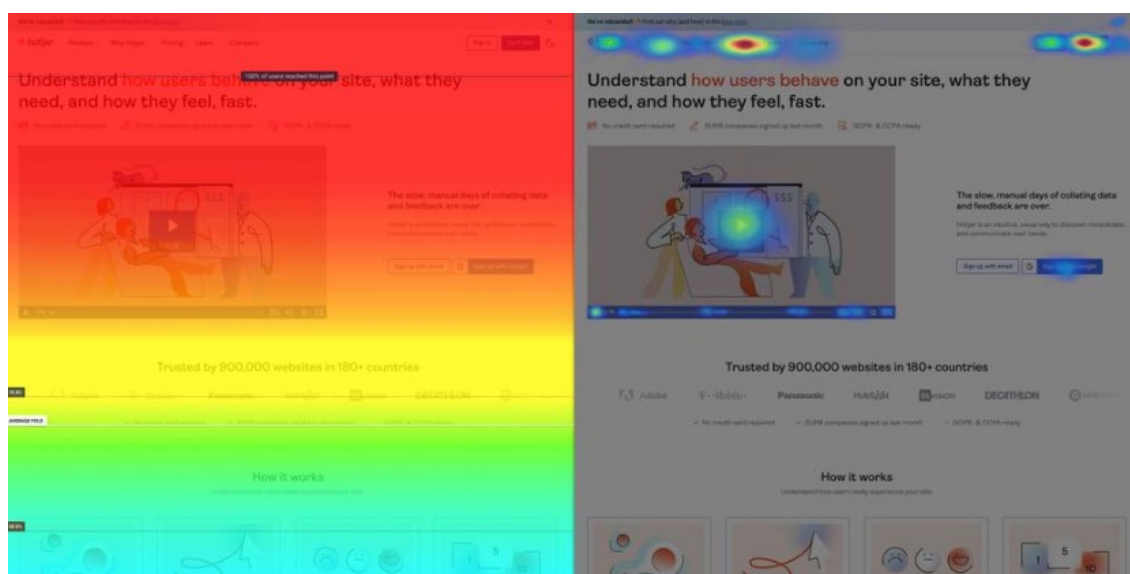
We've rebranded! Find out why (and how) in the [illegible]

hotjar Product Why Hotjar Pricing Learn Company

100% of users reached this point

Understand how users behave on your site, what they need, and how they feel, fast.

No credit card required 31,878 companies signed up last month GDPR & CCPA ready

The slow, manual days of collating data and feedback are over.

Hotjar is an intuitive, visual way to discover, consolidate, and communicate user needs.

Sign up with email Sign up with Google

Trusted by 900,000 websites in 180+ countries

Adobe T-Mobile Panasonic HubSpot Unbounce DECATHLON

AVERAGE FOLD

No credit card required 31,878 companies signed up last month GDPR & CCPA ready

How it works

Understand how users really experience your site.

We've rebranded! Find out why (and how) in the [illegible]

Understand how users behave on your site, what they need, and how they feel, fast.

No credit card required 31,878 companies signed up last month GDPR & CCPA ready

The slow, manual days of collating data and feedback are over.

Hotjar is an intuitive, visual way to discover, consolidate, and communicate user needs.

Sign up with email Sign up with Google

Trusted by 900,000 websites in 180+ countries

Adobe T-Mobile Panasonic HubSpot Unbounce DECATHLON

No credit card required 31,878 companies signed up last month GDPR & CCPA ready

How it works

Understand how users really experience your site.